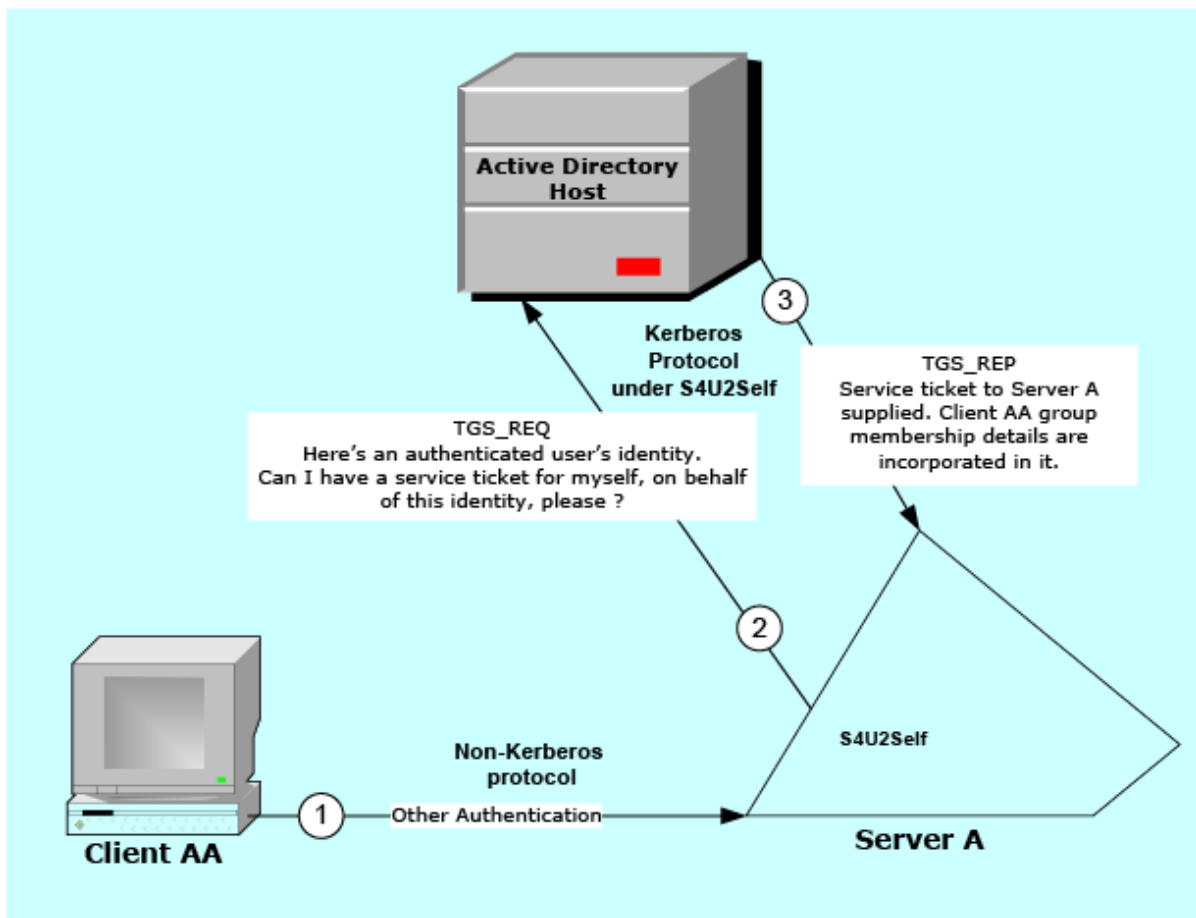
Active Directory Host

3

Kerberos Protocol under S4U2Self

TGS_REP
Service ticket to Server A supplied. Client AA group membership details are incorporated in it.

TGS_REQ
Here's an authenticated user's identity. Can I have a service ticket for myself, on behalf of this identity, please ?

2

S4U2Self

Non-Kerberos protocol

1

Other Authentication

Client AA

Server A